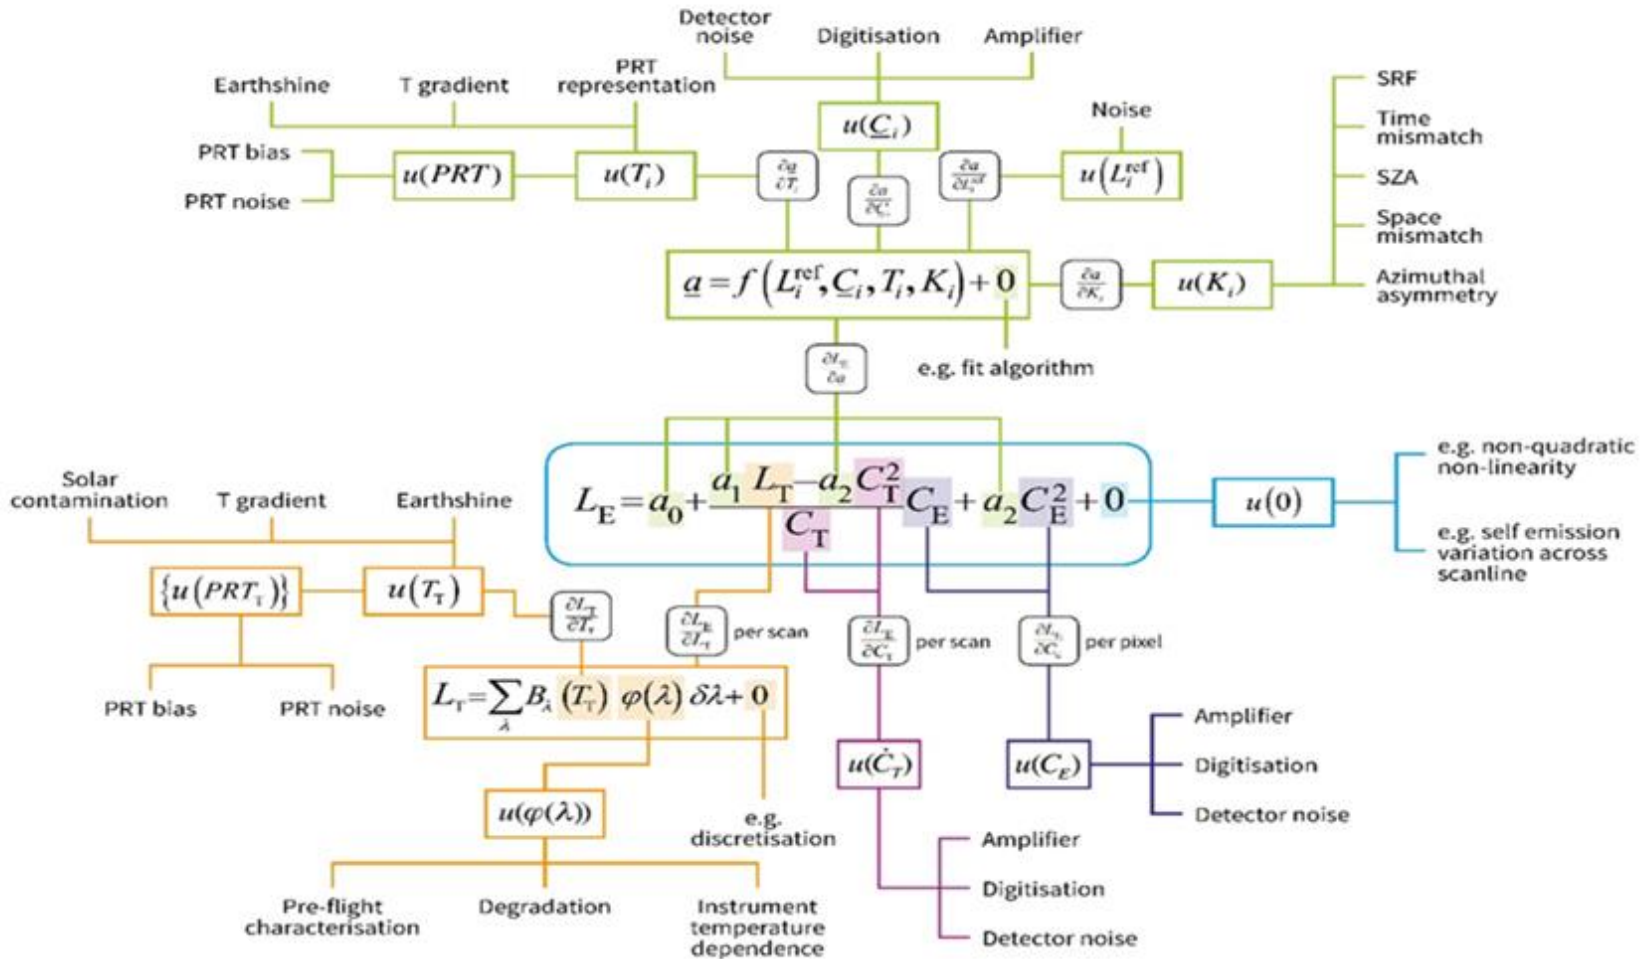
Detector noise

Digitisation

Amplifier

Earthshine

T gradient

PRT representation

$u(\underline{C}_i)$

Noise

SRF

Time mismatch

SZA

Space mismatch

Azimuthal asymmetry

PRT bias

PRT noise

$u(PRT)$

$u(T_i)$

$\frac{\partial a}{\partial T_i}$

$\frac{\partial a}{\partial C_i}$

$\frac{\partial a}{\partial L_i^{ref}}$

$u(L_i^{ref})$

$\underline{a} = f(L_i^{ref}, \underline{C}_i, T_i, K_i) + 0$

$\frac{\partial a}{\partial K_i}$

$u(K_i)$

$\frac{\partial L_E}{\partial a}$

e.g. fit algorithm

$L_E = a_0 + \frac{a_1 L_T - a_2 C_T^2}{C_T} C_E + a_2 C_E^2 + 0$

$u(0)$

e.g. non-quadratic non-linearity

e.g. self emission variation across scanline

Solar contamination

T gradient

Earthshine

$\{u(PRT_T)\}$

$u(T_T)$

$\frac{\partial L_T}{\partial T_T}$

$\frac{\partial L_E}{\partial L_T}$ per scan

$\frac{\partial L_E}{\partial C_T}$ per scan

$\frac{\partial L_E}{\partial C_E}$ per pixel

PRT bias

PRT noise

$L_T = \sum_{\lambda} B_{\lambda}(T_T)\ \varphi(\lambda)\ \delta\lambda + 0$

$u(\dot{C}_T)$

$u(C_E)$

Amplifier

Digitisation

Detector noise

$u(\varphi(\lambda))$

e.g. discretisation

Amplifier

Digitisation

Detector noise

Pre-flight characterisation

Degradation

Instrument temperature dependence